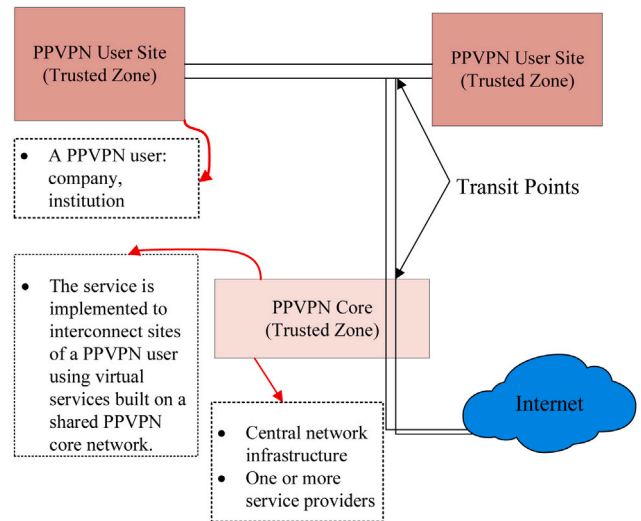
PPVPN User Site (Trusted Zone)

PPVPN User Site (Trusted Zone)

- A PPVPN user: company, institution

Transit Points

- The service is implemented to interconnect sites of a PPVPN user using virtual services built on a shared PPVPN core network.

PPVPN Core (Trusted Zone)

Internet

- Central network infrastructure
- One or more service providers